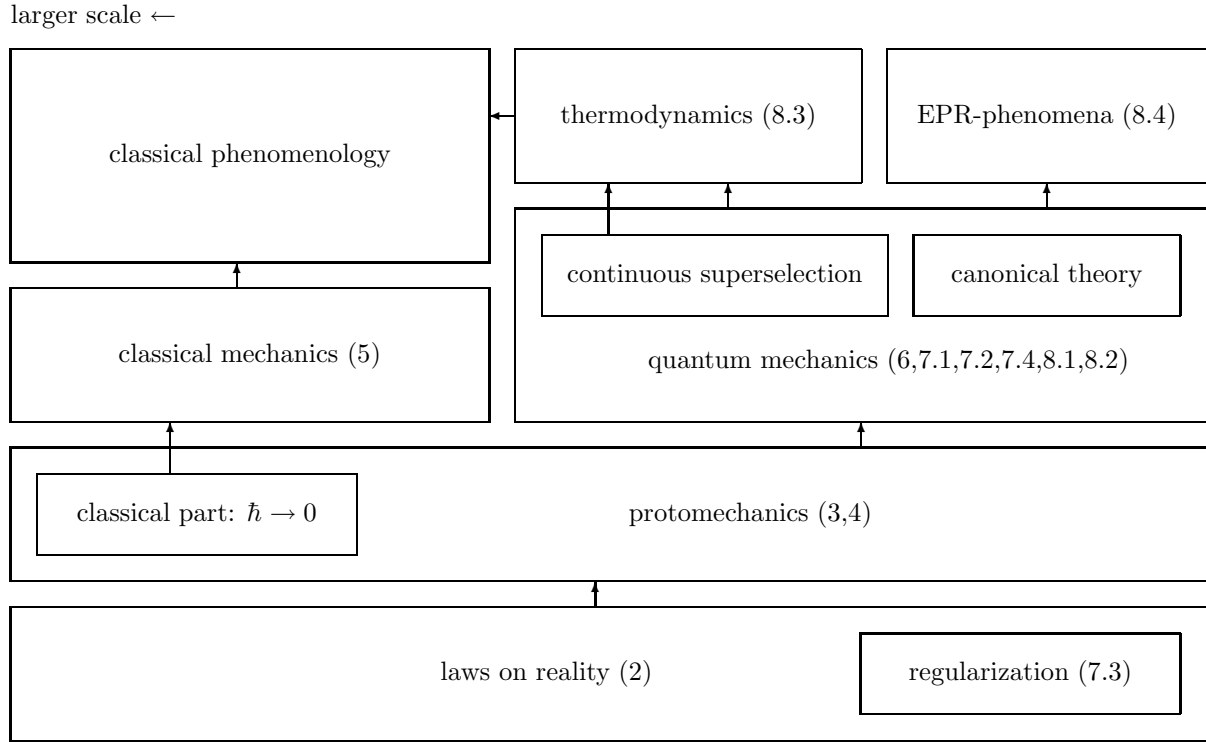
larger scale $\leftarrow$

classical phenomenology

thermodynamics (8.3)

EPR-phenomena (8.4)

continuous superselection

canonical theory

quantum mechanics (6,7.1,7.2,7.4,8.1,8.2)

classical mechanics (5)

classical part: $\hbar \rightarrow 0$

protomechanics (3,4)

laws on reality (2)

regularization (7.3)